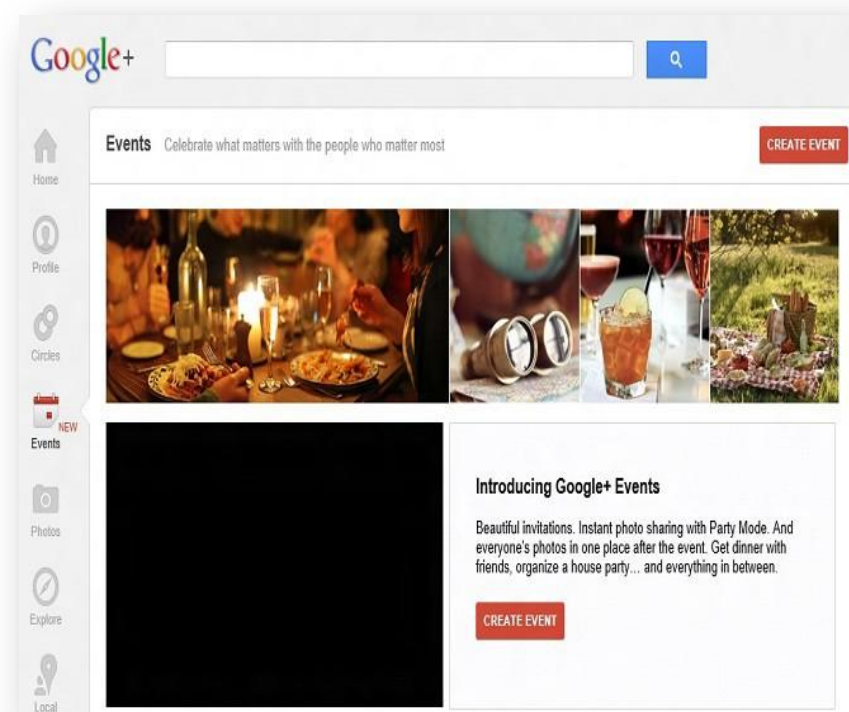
Google+

Home

Profile

Circles

NEW
Events

Photos

Explore

Local

Events Celebrate what matters with the people who matter most

CREATE EVENT

Introducing Google+ Events

Beautiful invitations. Instant photo sharing with Party Mode. And everyone's photos in one place after the event. Get dinner with friends, organize a house party... and everything in between.

CREATE EVENT